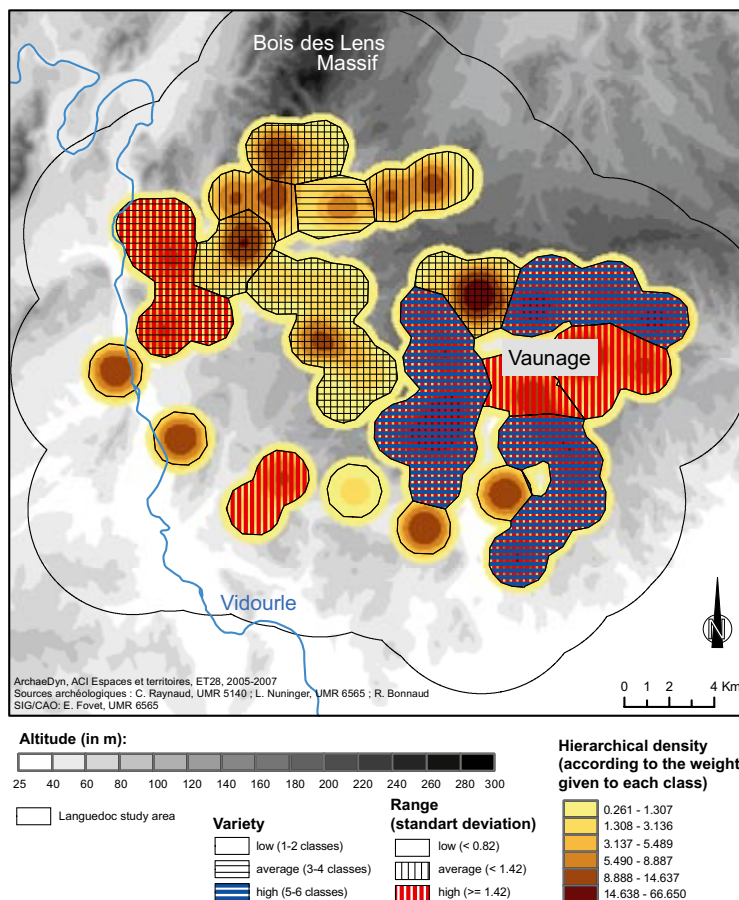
Bois des Lens
Massif

Vaunage

Vidourle

N

0 1 2 4 Km

ArchaeDyn, ACI Espaces et territoires, ET28, 2005-2007
Sources archéologiques : C. Raynaud, UMR 5140 ; L. Nuninger, UMR 6565 ; R. Bonnaud
SIG/CAO: E. Fovet, UMR 6565

Altitude (in m):

25 40 60 80 100 120 140 160 180 200 220 240 260 280 300

Languedoc study area

Variety
low (1-2 classes)
average (3-4 classes)
high (5-6 classes)

Range
(standart deviation)
low (< 0.82)
average (< 1.42)
high (>= 1.42)

Hierarchical density
(according to the weight
given to each class)
0.261 - 1.307
1.308 - 3.136
3.137 - 5.489
5.490 - 8.887
8.888 - 14.637
14.638 - 66.650